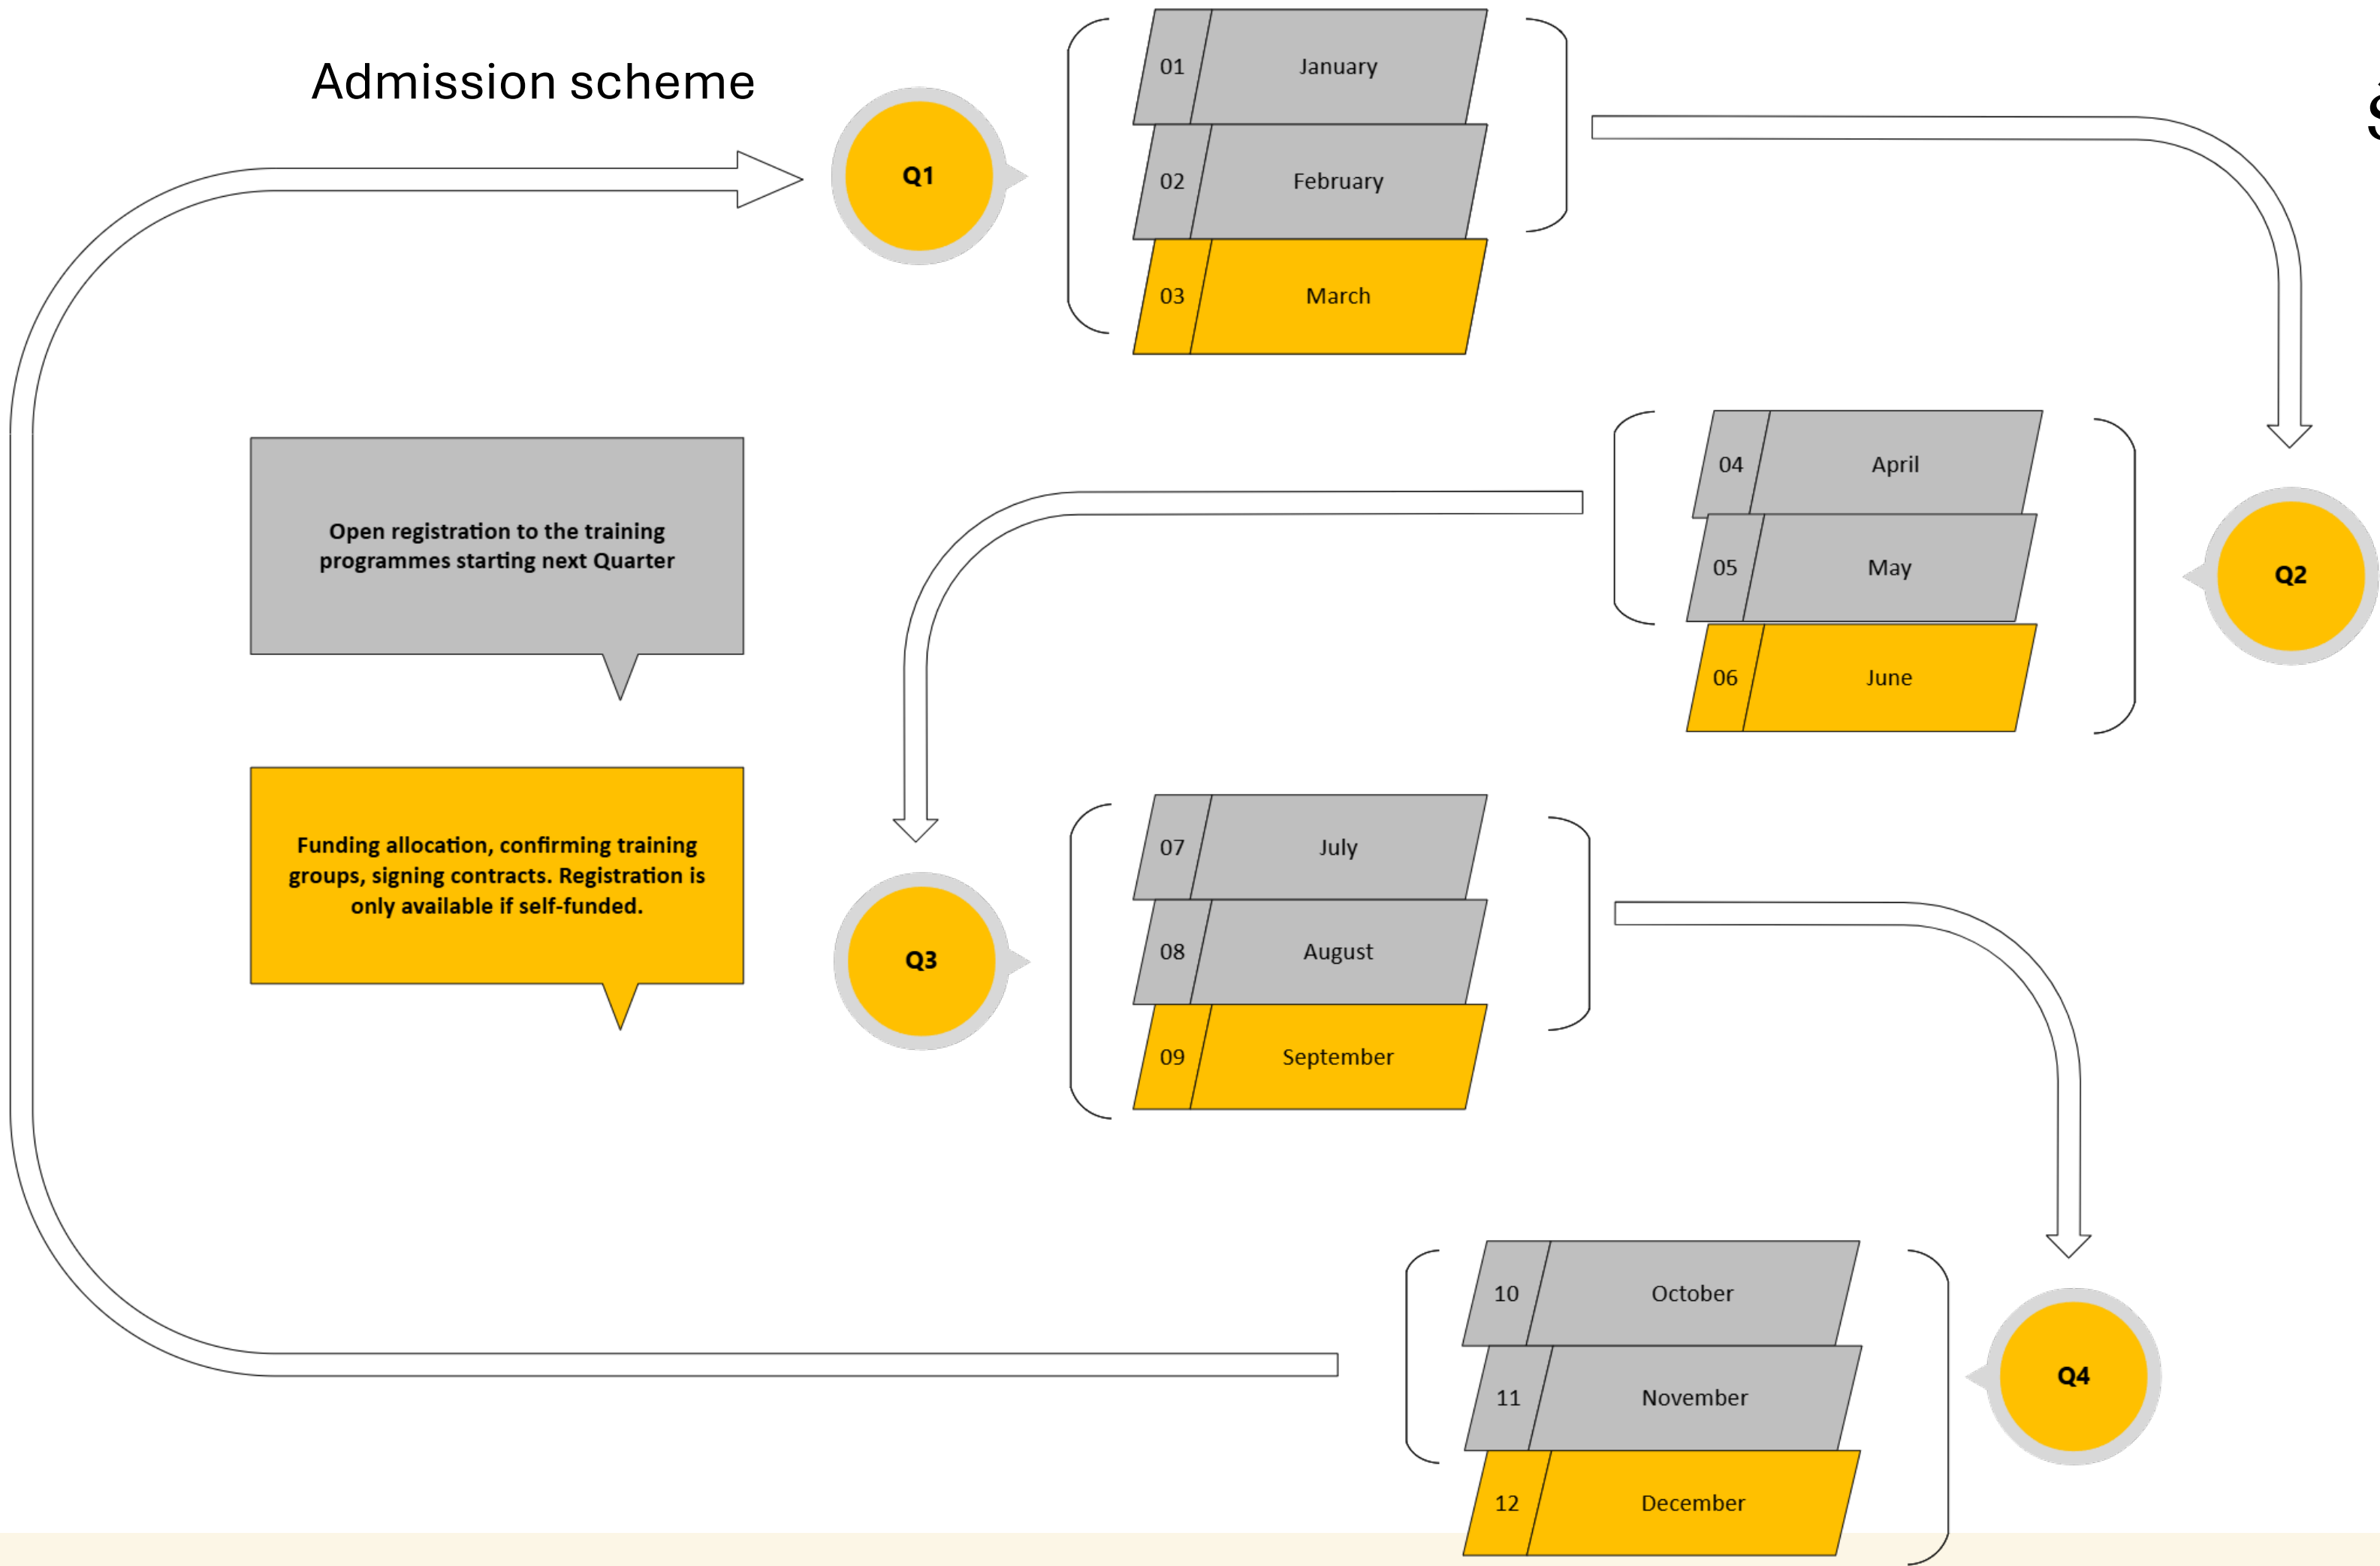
Admission scheme

Q1

01 January

02 February

03 March

Open registration to the training programmes starting next Quarter

04 April

05 May

06 June

Q2

Funding allocation, confirming training groups, signing contracts. Registration is only available if self-funded.

Q3

07 July

08 August

09 September

10 October

11 November

12 December

Q4